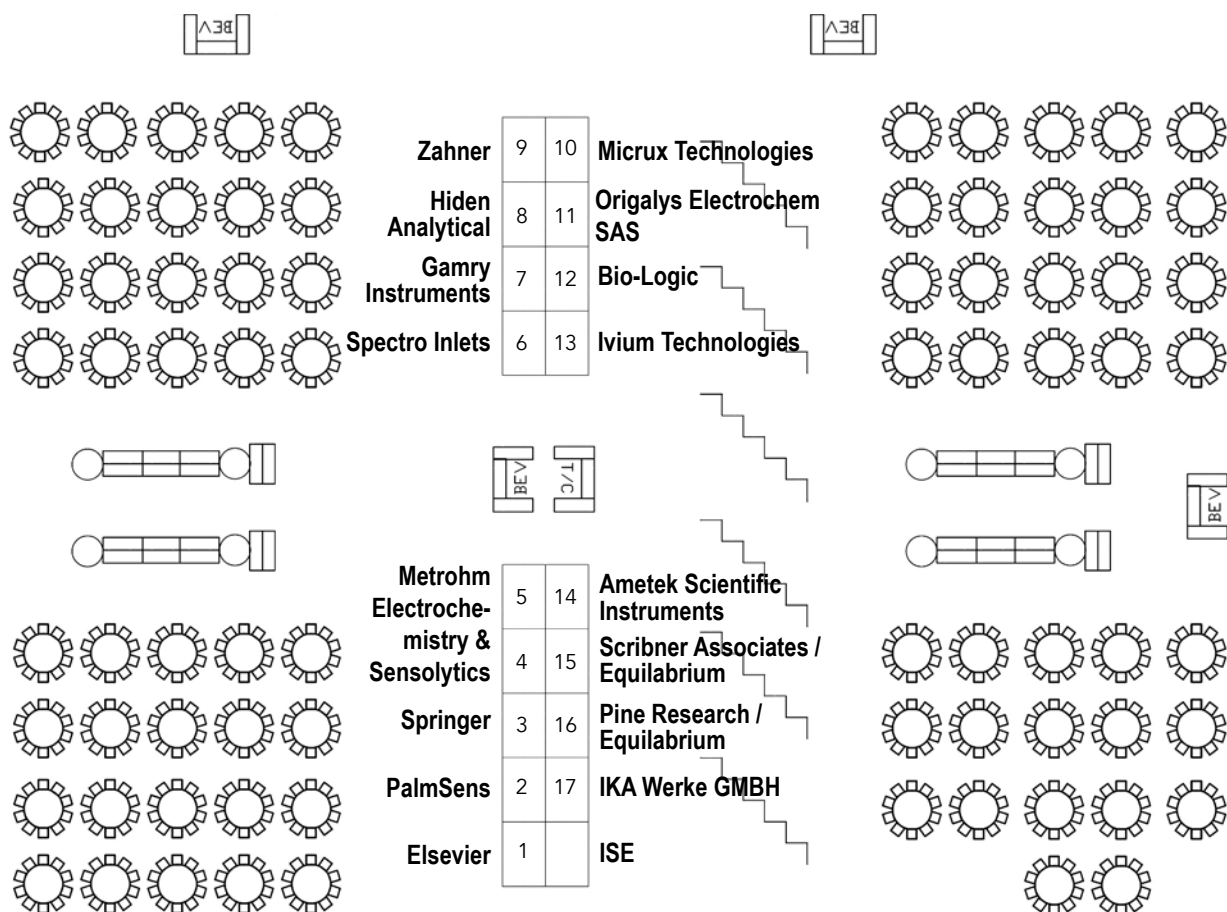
BEV BEV

| | | | |
|---|---|---|---|
| Zahner | 9 | 10 | Micrux Technologies |
| Hiden Analytical | 8 | 11 | Origalys Electrochem SAS |
| Gamry Instruments | 7 | 12 | Bio-Logic |
| Spectro Inlets | 6 | 13 | Ivium Technologies |

BEV T/C BEV

| | | | |
|---|---|---|---|
| Metrohm Electrochemistry & Sensolytics | 5 | 14 | Ametek Scientific Instruments |
| | 4 | 15 | Scribner Associates / Equilabrium |
| Springer | 3 | 16 | Pine Research / Equilabrium |
| PalmSens | 2 | 17 | IKA Werke GMBH |
| Elsevier | 1 | | ISE |